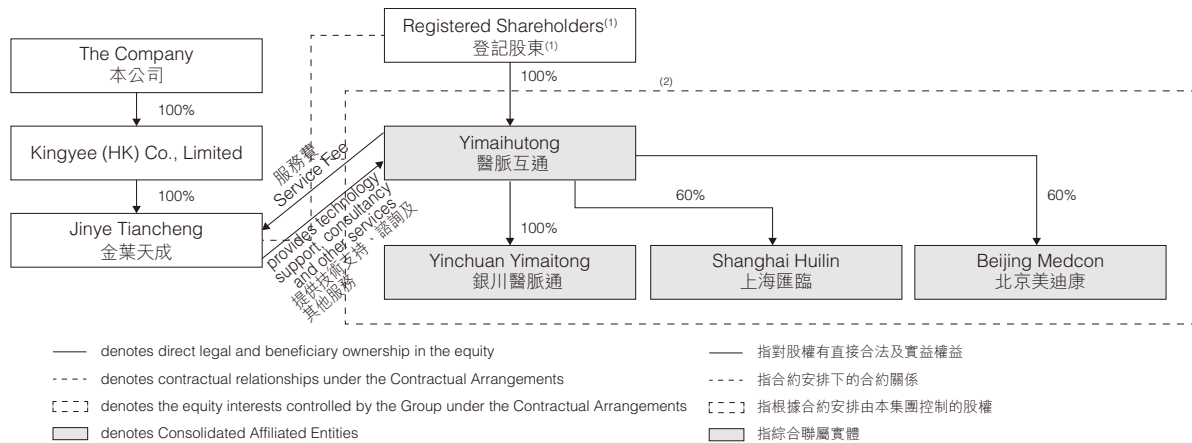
Registered Shareholders$^{(1)}$
登記股東$^{(1)}$

The Company
本公司

100%

100%

(2)

Kingyee (HK) Co., Limited

服務費
Service Fee

Yimaihutong
醫脈互通

100%

provides technology support, consultancy and other services
提供技術支持、諮詢及其他服務

Jinye Tiancheng
金葉天成

100%

60%

60%

Yinchuan Yimaitong
銀川醫脈通

Shanghai Huilin
上海匯臨

Beijing Medcon
北京美迪康

denotes direct legal and beneficiary ownership in the equity

denotes contractual relationships under the Contractual Arrangements

denotes the equity interests controlled by the Group under the Contractual Arrangements

denotes Consolidated Affiliated Entities

指對股權有直接合法及實益權益

指合約安排下的合約關係

指根據合約安排由本集團控制的股權

指綜合聯屬實體